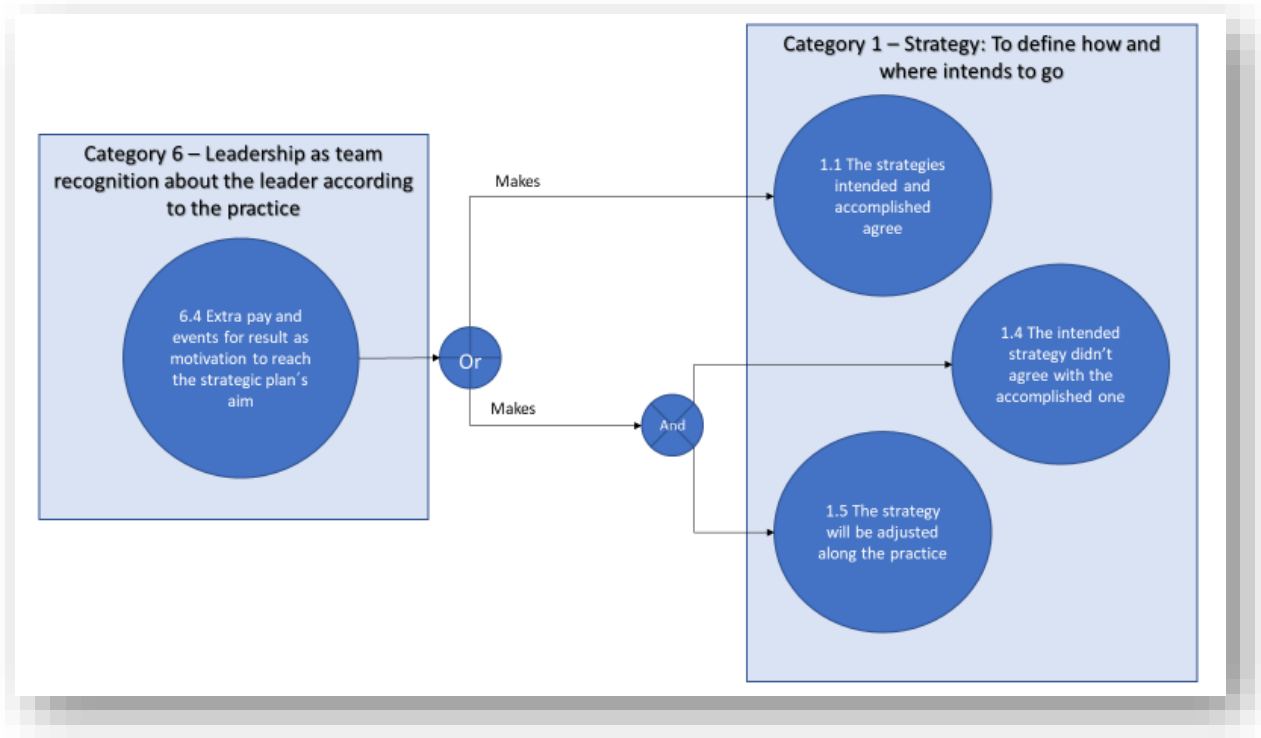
Category 6 – Leadership as team recognition about the leader according to the practice

6.4 Extra pay and events for result as motivation to reach the strategic plan´s aim

Or

Makes

Makes

And

Category 1 – Strategy: To define how and where intends to go

1.1 The strategies intended and accomplished agree

1.4 The intended strategy didn't agree with the accomplished one

1.5 The strategy will be adjusted along the practice